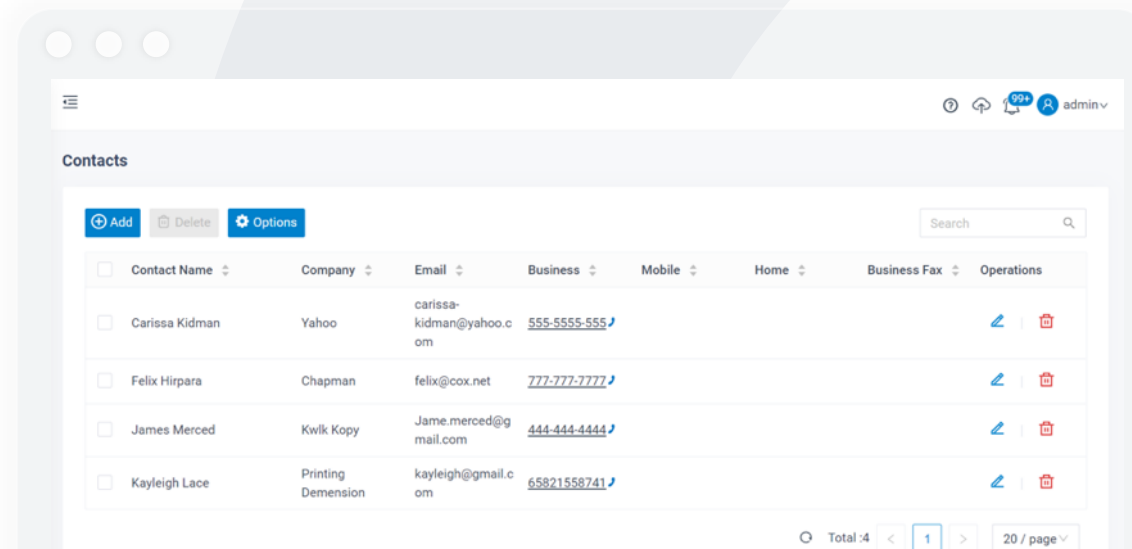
99+ admin

Contacts

Add Delete Options

Search

| Contact Name | Company | Email | Business | Mobile | Home | Business Fax | Operations |
|---|---|---|---|---|---|---|---|
| Carissa Kidman | Yahoo | carissa-kidman@yahoo.com | 555-5555-555 | | | | |
| Felix Hirpara | Chapman | felix@cox.net | 777-777-7777 | | | | |
| James Merced | Kwlk Kopy | Jame.merced@gmail.com | 444-444-4444 | | | | |
| Kayleigh Lace | Printing Demension | kayleigh@gmail.com | 65821558741 | | | | |

Total :4 < 1 > 20 / page